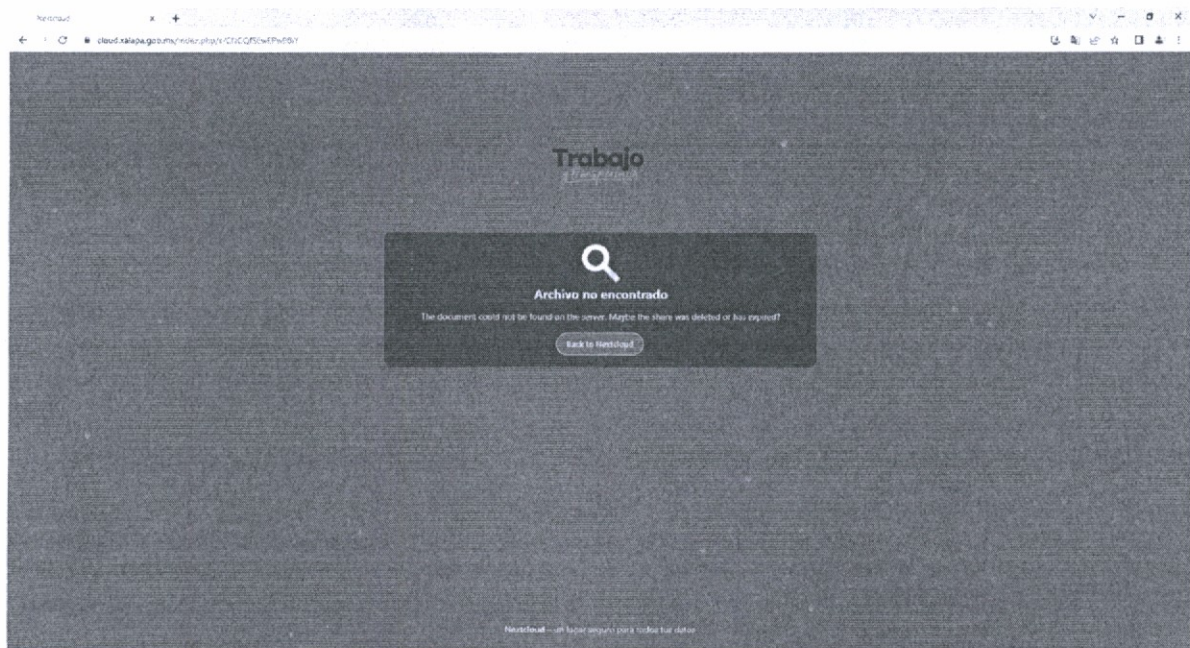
Nextcloud

cloud.xalapa.gob.mx/index.php/s/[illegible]

Trabajo
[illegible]

Archivo no encontrado

The documents could not be found on the server. Maybe the share was deleted or has expired?

Back to Nextcloud

Nextcloud – un lugar seguro para todos tus datos